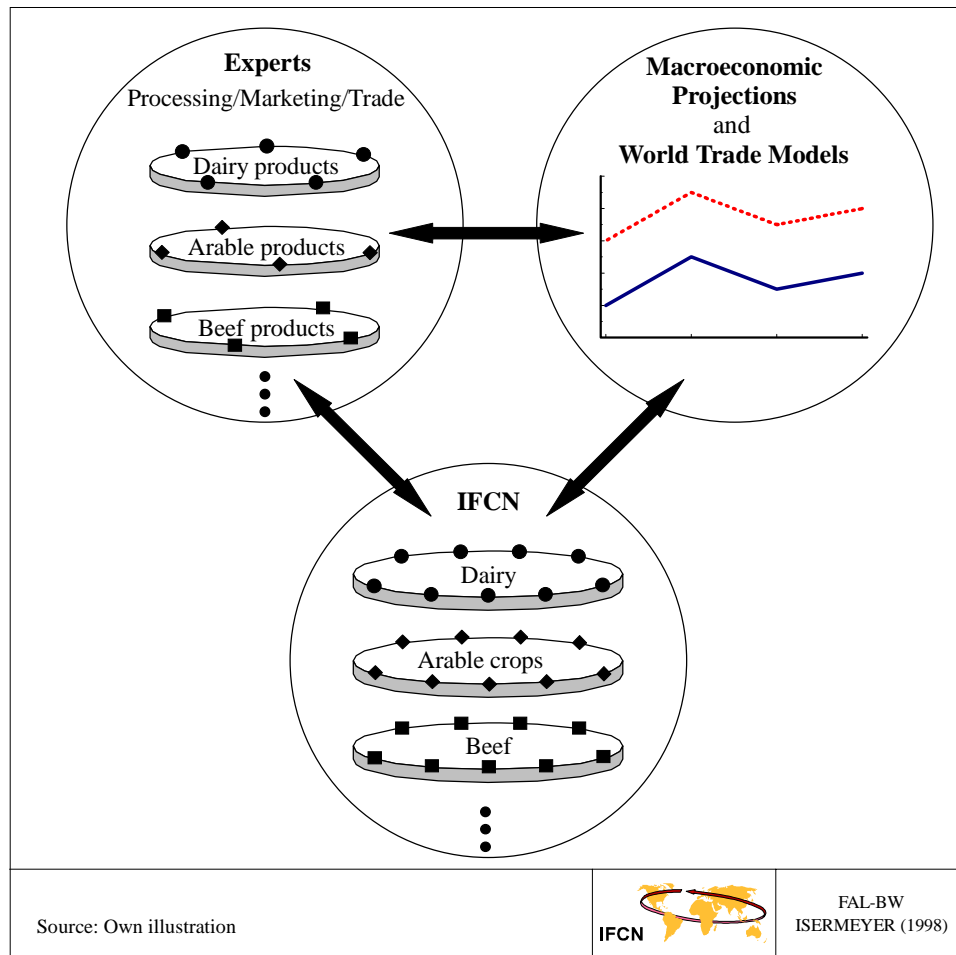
Experts
Processing/Marketing/Trade

Dairy products

Arable products

Beef products

Macroeconomic Projections
and
World Trade Models

IFCN

Dairy

Arable crops

Beef

Source: Own illustration

IFCN

FAL-BW
ISERMEYER (1998)